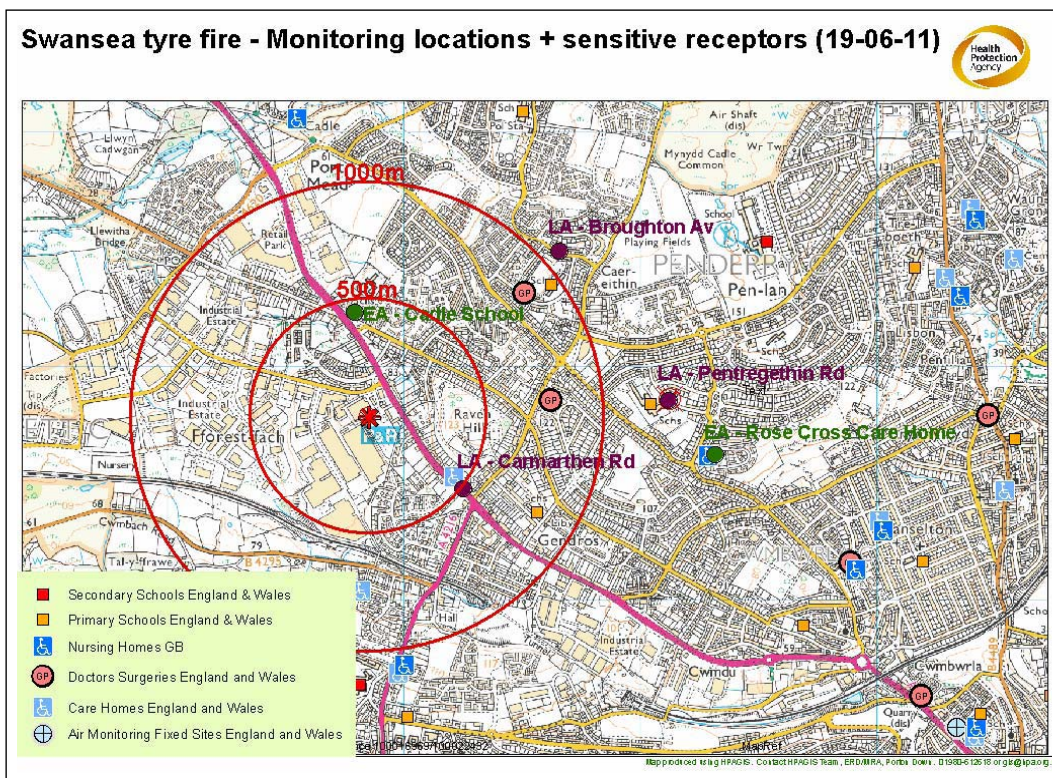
Swansea tyre fire - Monitoring locations + sensitive receptors (19-06-11)

Health Protection Agency

1000m

500m

LA - Broughton Av

EA - Cadle School

LA - Pentregethin Rd

EA - Rose Cross Care Home

LA - Carmarthen Rd

Cadle
Llwyn Cadwgan
Llewitha Bridge
Retail Park
Industrial Estate
Factories
Industrial Estate
Fforest-fach
Nursery
Cwmbach
Tal-y-frawe
Raven Hill
Caer-eithin
PENDERRY
Pen-lan
Air Shaft (dis)
Mynydd Cadle Common
Playing Fields
School
Gendros
Hall
Industrial Estate
Cwmdu
Manselton
CWMBWRLA
Cwmbwrla
Penfilia
Quarry (dis)
Waun Gron
Lisbon
P&R
GP
B 4295

Secondary Schools England & Wales
Primary Schools England & Wales
Nursing Homes GB
Doctors Surgeries England and Wales
Care Homes England and Wales
Air Monitoring Fixed Sites England and Wales

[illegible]100016969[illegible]

Map produced using HPAGIS. Contact HPAGIS Team, ERD/MRA, Porton Down. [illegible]